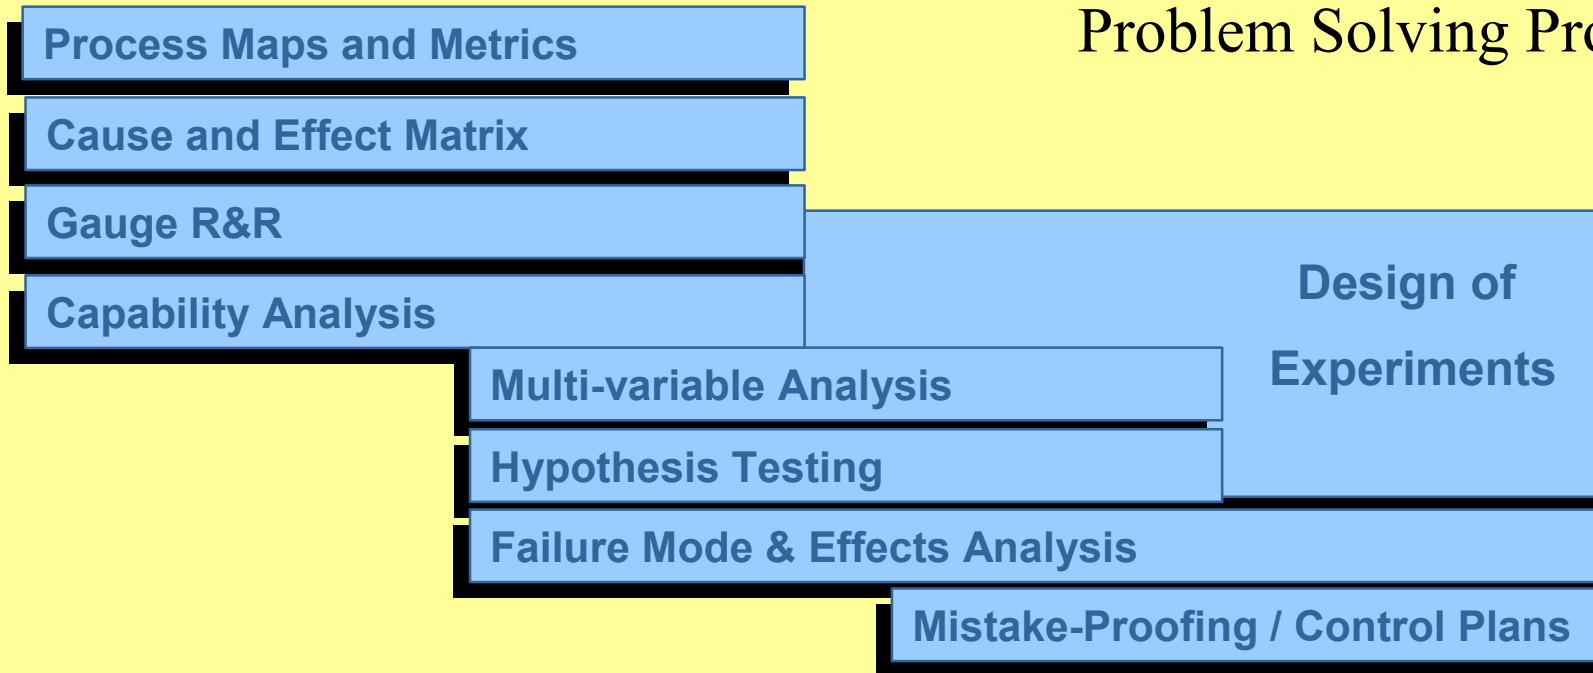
Problem Solving Pro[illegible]

Process Maps and Metrics

Cause and Effect Matrix

Gauge R&R

Capability Analysis

Design of Experiments

Multi-variable Analysis

Hypothesis Testing

Failure Mode & Effects Analysis

Mistake-Proofing / Control Plans